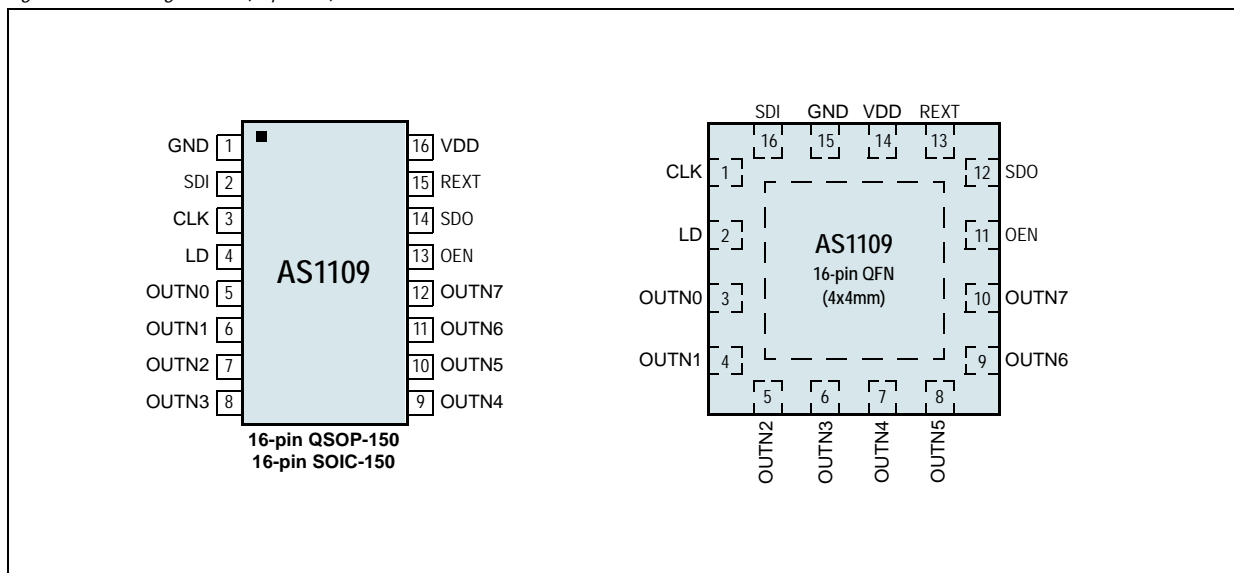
GND 1
SDI 2
CLK 3
LD 4
OUTN0 5
OUTN1 6
OUTN2 7
OUTN3 8
16 VDD
15 REXT
14 SDO
13 OEN
12 OUTN7
11 OUTN6
10 OUTN5
9 OUTN4
AS1109
16-pin QSOP-150
16-pin SOIC-150

SDI GND VDD REXT
16 15 14 13
CLK 1
LD 2
OUTN0 3
OUTN1 4
12 SDO
11 OEN
10 OUTN7
9 OUTN6
AS1109
16-pin QFN
(4x4mm)
5 6 7 8
OUTN2 OUTN3 OUTN4 OUTN5